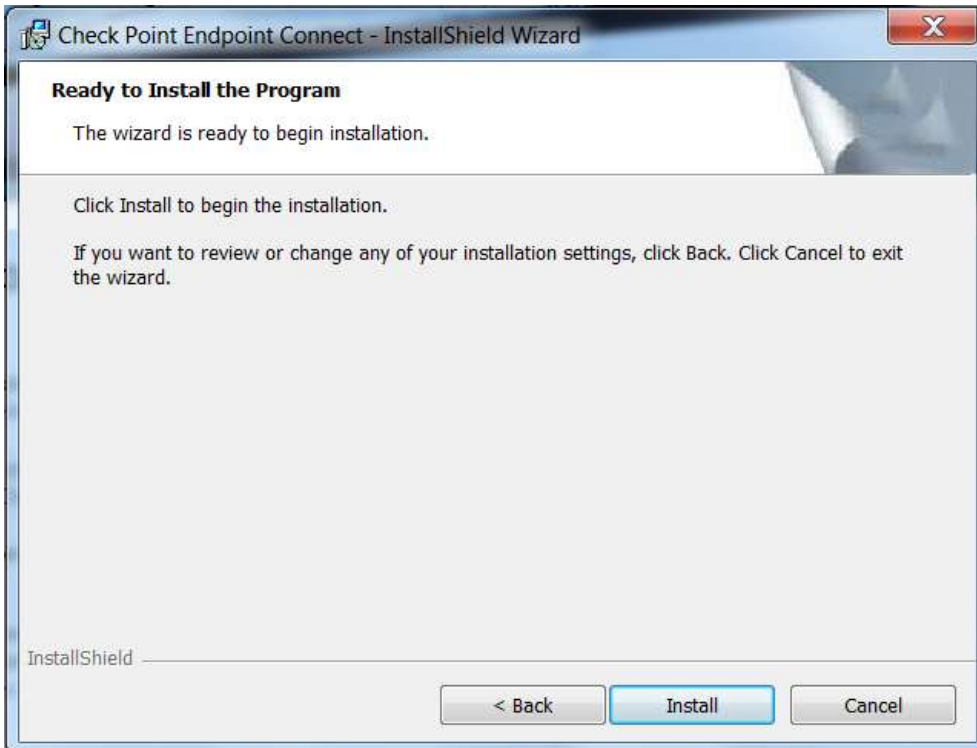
Check Point Endpoint Connect - InstallShield Wizard

Ready to Install the Program

The wizard is ready to begin installation.

Click Install to begin the installation.

If you want to review or change any of your installation settings, click Back. Click Cancel to exit the wizard.

InstallShield

< Back

Install

Cancel